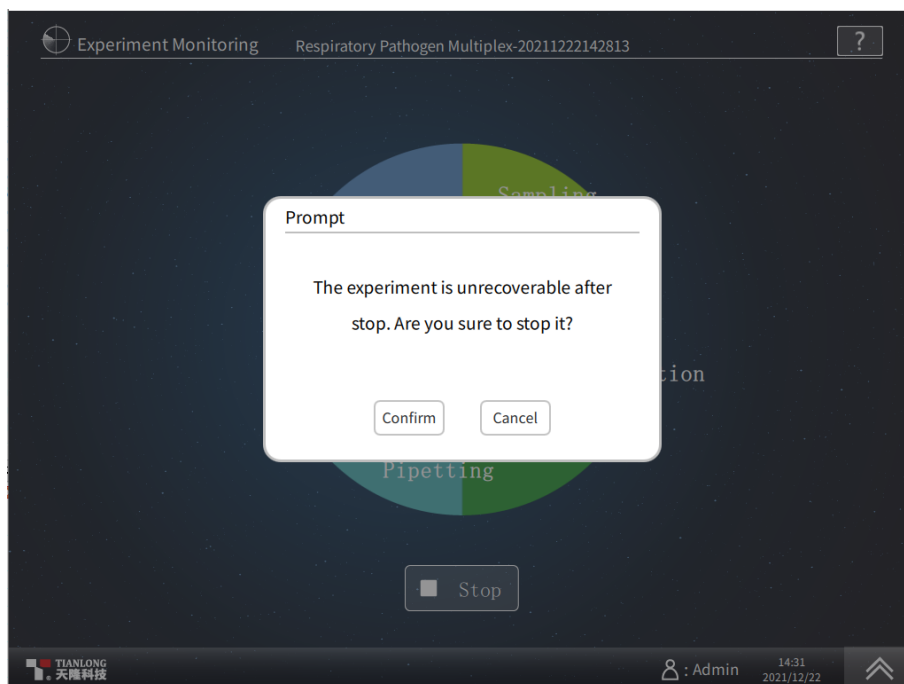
Experiment Monitoring Respiratory Pathogen Multiplex-20211222142813

?

Sampling

tion

Pipetting

Prompt

The experiment is unrecoverable after stop. Are you sure to stop it?

Confirm

Cancel

Stop

TIANLONG
天隆科技

: Admin

14:31
2021/12/22